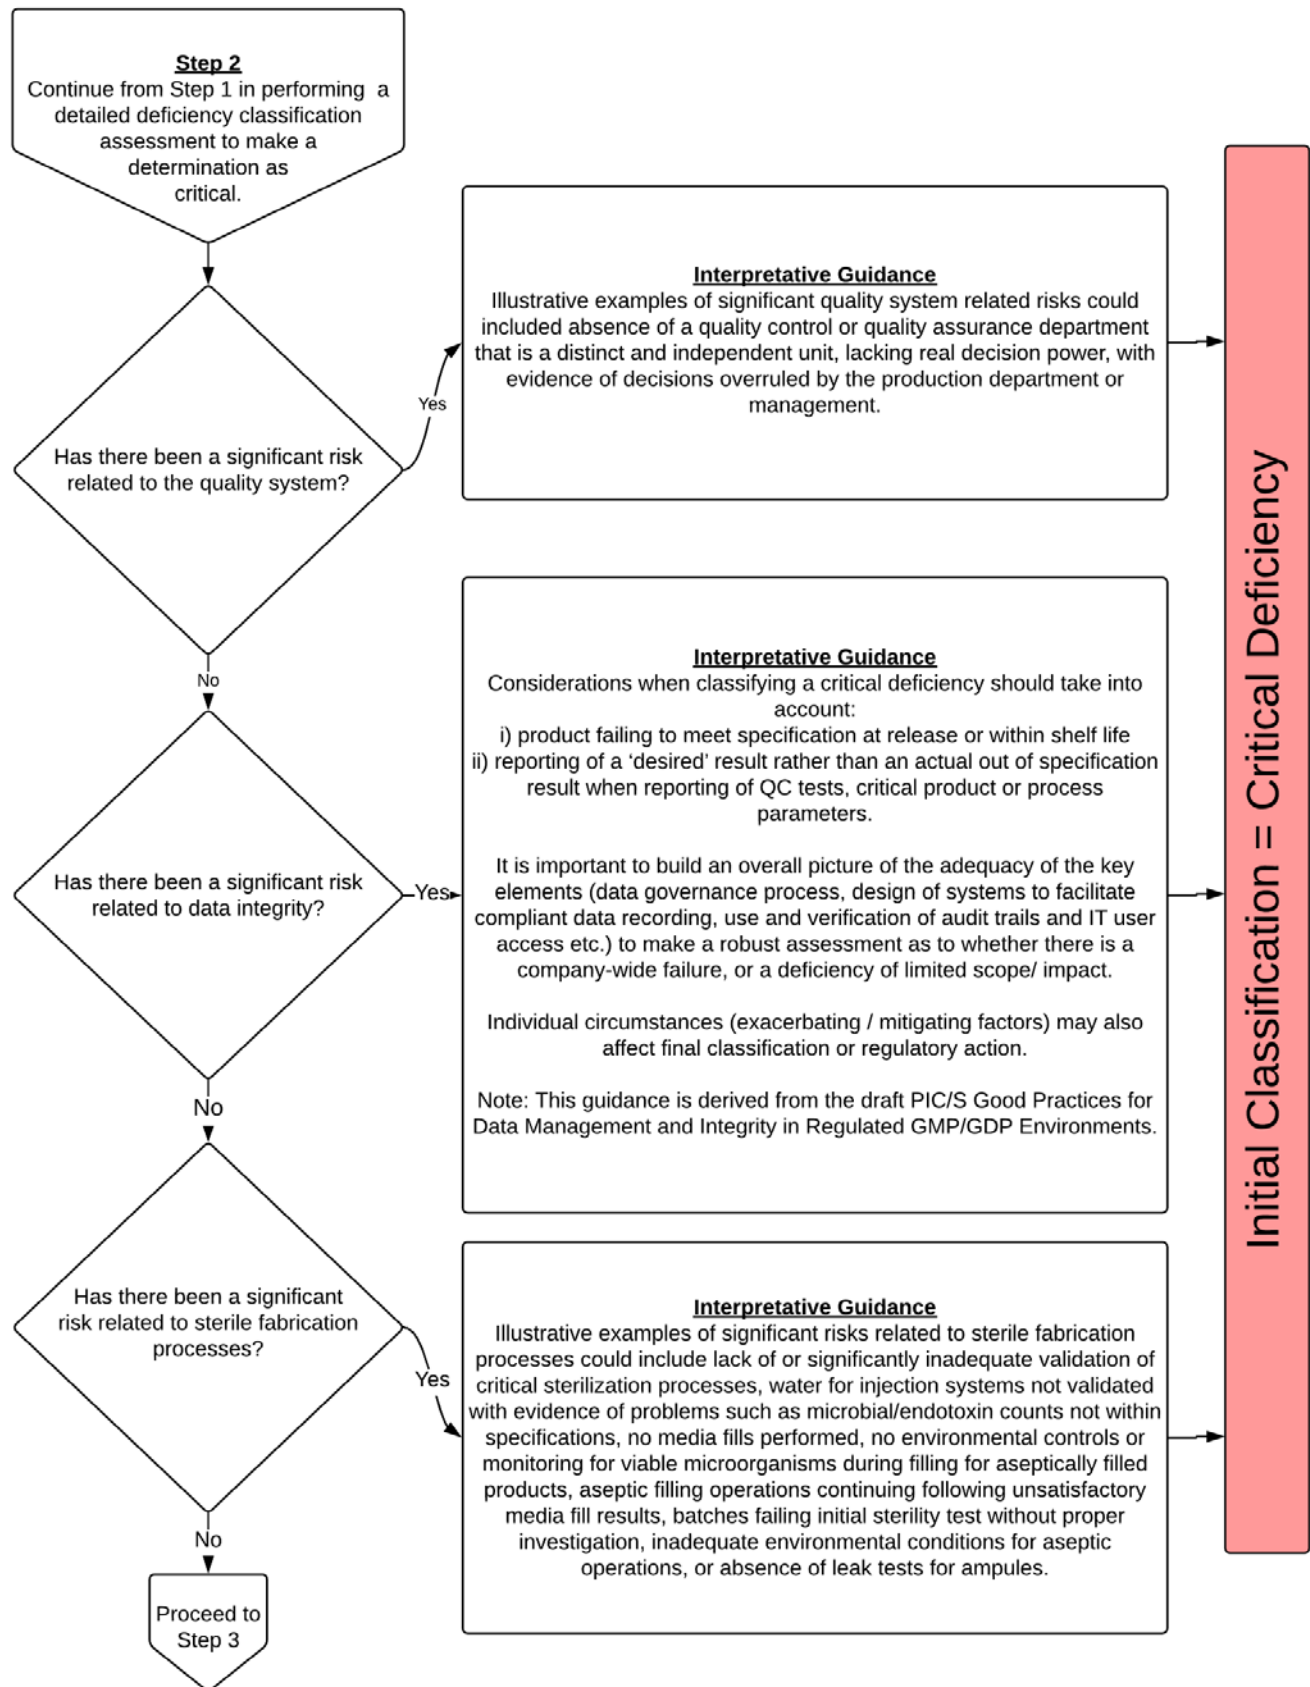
Step 2
Continue from Step 1 in performing a detailed deficiency classification assessment to make a determination as critical.

Has there been a significant risk related to the quality system?

Yes

Interpretative Guidance
Illustrative examples of significant quality system related risks could included absence of a quality control or quality assurance department that is a distinct and independent unit, lacking real decision power, with evidence of decisions overruled by the production department or management.

No

Has there been a significant risk related to data integrity?

Yes

Interpretative Guidance
Considerations when classifying a critical deficiency should take into account:
i) product failing to meet specification at release or within shelf life
ii) reporting of a 'desired' result rather than an actual out of specification result when reporting of QC tests, critical product or process parameters.

It is important to build an overall picture of the adequacy of the key elements (data governance process, design of systems to facilitate compliant data recording, use and verification of audit trails and IT user access etc.) to make a robust assessment as to whether there is a company-wide failure, or a deficiency of limited scope/ impact.

Individual circumstances (exacerbating / mitigating factors) may also affect final classification or regulatory action.

Note: This guidance is derived from the draft PIC/S Good Practices for Data Management and Integrity in Regulated GMP/GDP Environments.

No

Has there been a significant risk related to sterile fabrication processes?

Yes

Interpretative Guidance
Illustrative examples of significant risks related to sterile fabrication processes could include lack of or significantly inadequate validation of critical sterilization processes, water for injection systems not validated with evidence of problems such as microbial/endotoxin counts not within specifications, no media fills performed, no environmental controls or monitoring for viable microorganisms during filling for aseptically filled products, aseptic filling operations continuing following unsatisfactory media fill results, batches failing initial sterility test without proper investigation, inadequate environmental conditions for aseptic operations, or absence of leak tests for ampules.

No

Proceed to Step 3

Initial Classification = Critical Deficiency